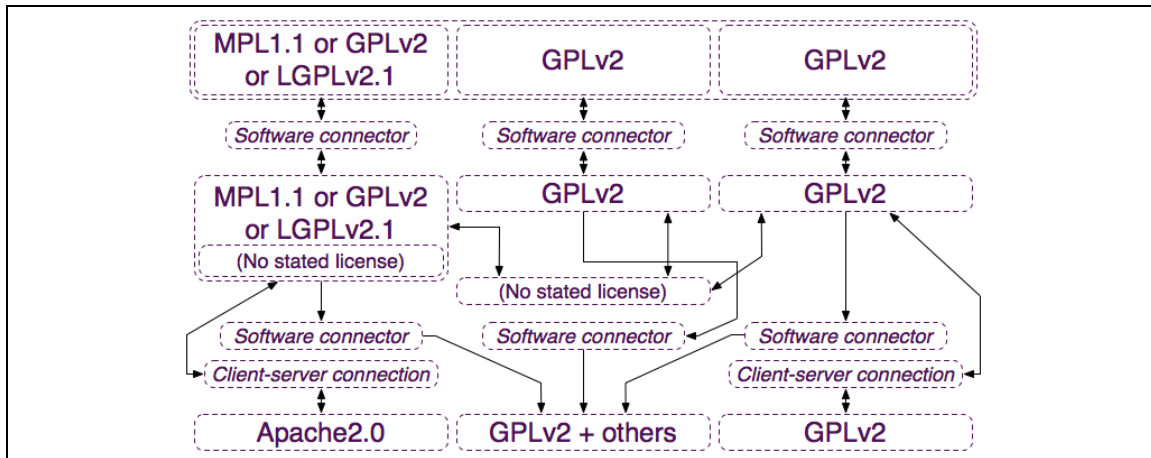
MPL1.1 or GPLv2 or LGPLv2.1

GPLv2

GPLv2

Software connector

Software connector

Software connector

MPL1.1 or GPLv2 or LGPLv2.1

(No stated license)

GPLv2

GPLv2

(No stated license)

Software connector

Software connector

Software connector

Client-server connection

Client-server connection

Apache2.0

GPLv2 + others

GPLv2